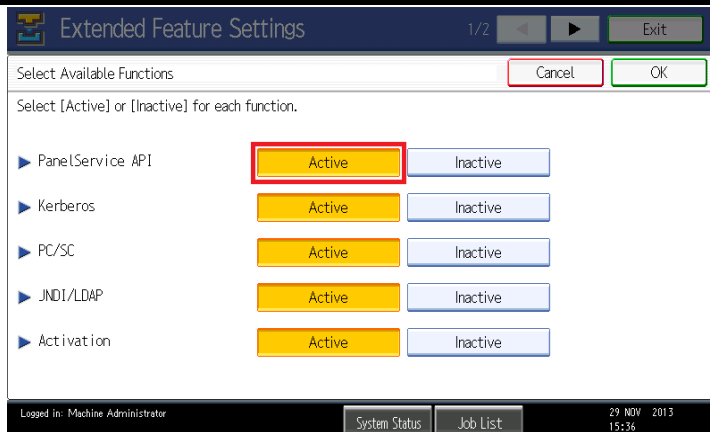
Extended Feature Settings

1/2

Exit

Select Available Functions

Cancel

OK

Select [Active] or [Inactive] for each function.

PanelService API

Active

Inactive

Kerberos

Active

Inactive

PC/SC

Active

Inactive

JNDI/LDAP

Active

Inactive

Activation

Active

Inactive

Logged in: Machine Administrator

System Status

Job List

29 NOV 2013
15:36